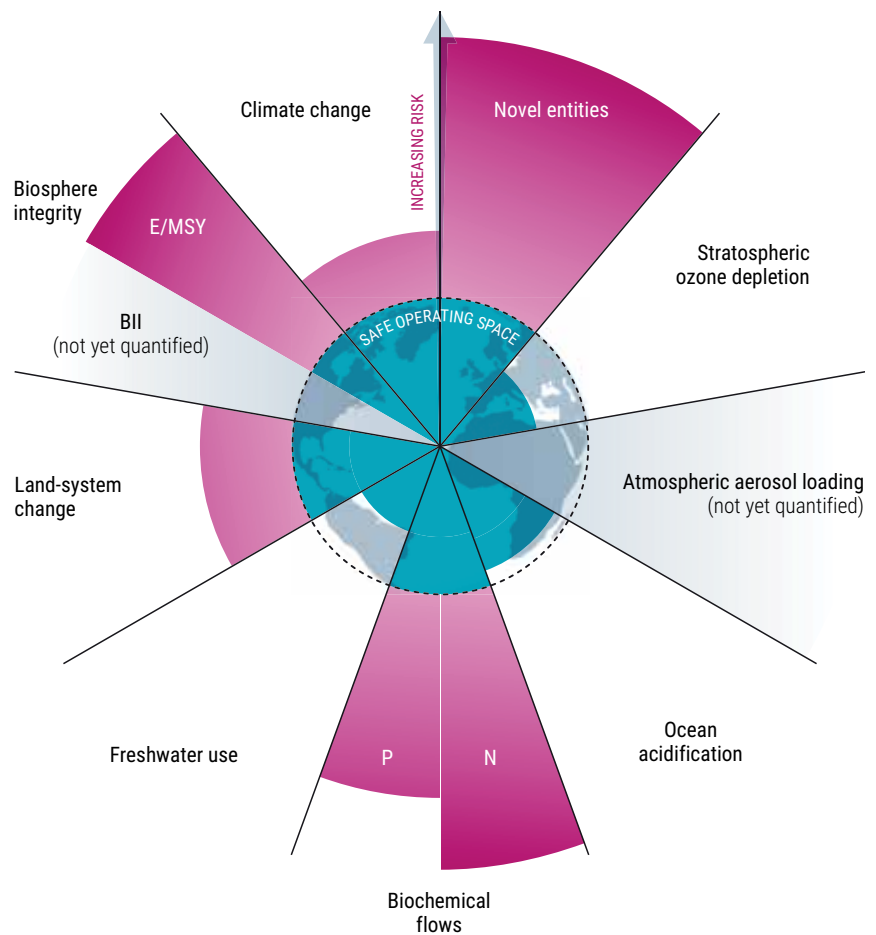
INCREASING RISK

Climate change

Novel entities

Biosphere integrity

E/MSY

Stratospheric ozone depletion

SAFE OPERATING SPACE

BII
(not yet quantified)

Atmospheric aerosol loading
(not yet quantified)

Land-system change

Ocean acidification

Freshwater use

P

N

Biochemical flows